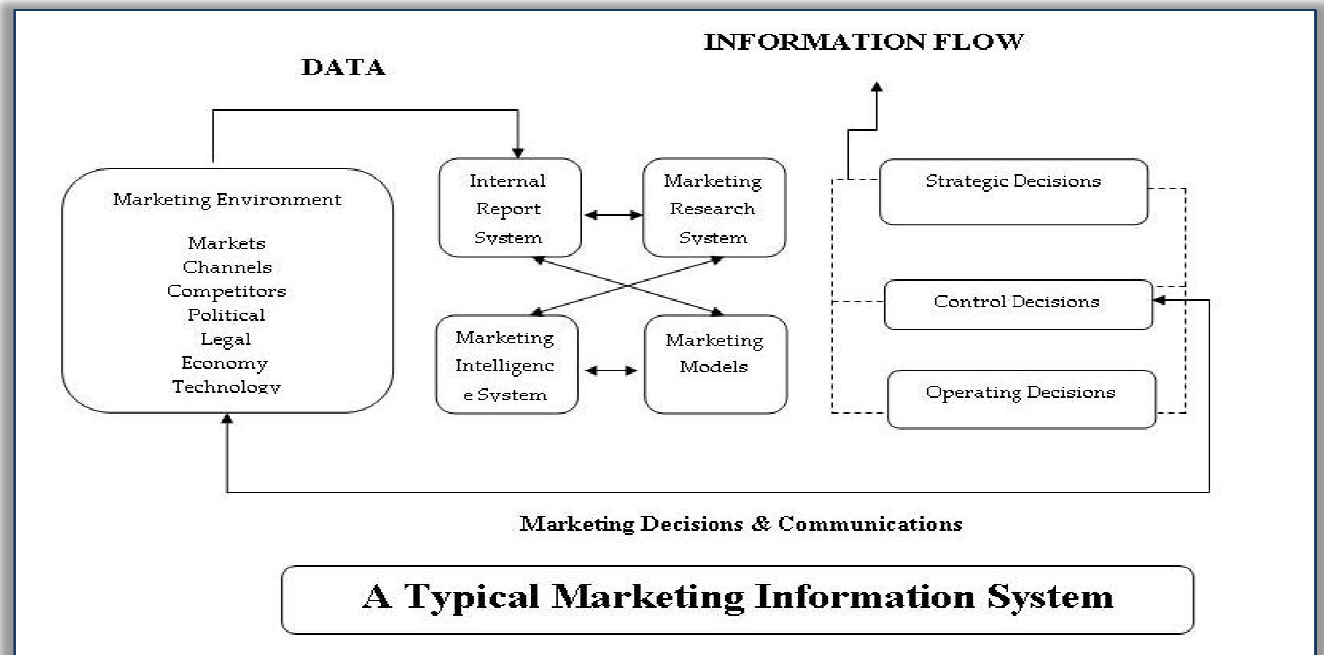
INFORMATION FLOW

DATA

Marketing Environment

Markets
Channels
Competitors
Political
Legal
Economy
Technology

Internal Report System

Marketing Research System

Marketing Intelligenc e System

Marketing Models

Strategic Decisions

Control Decisions

Operating Decisions

Marketing Decisions & Communications

A Typical Marketing Information System